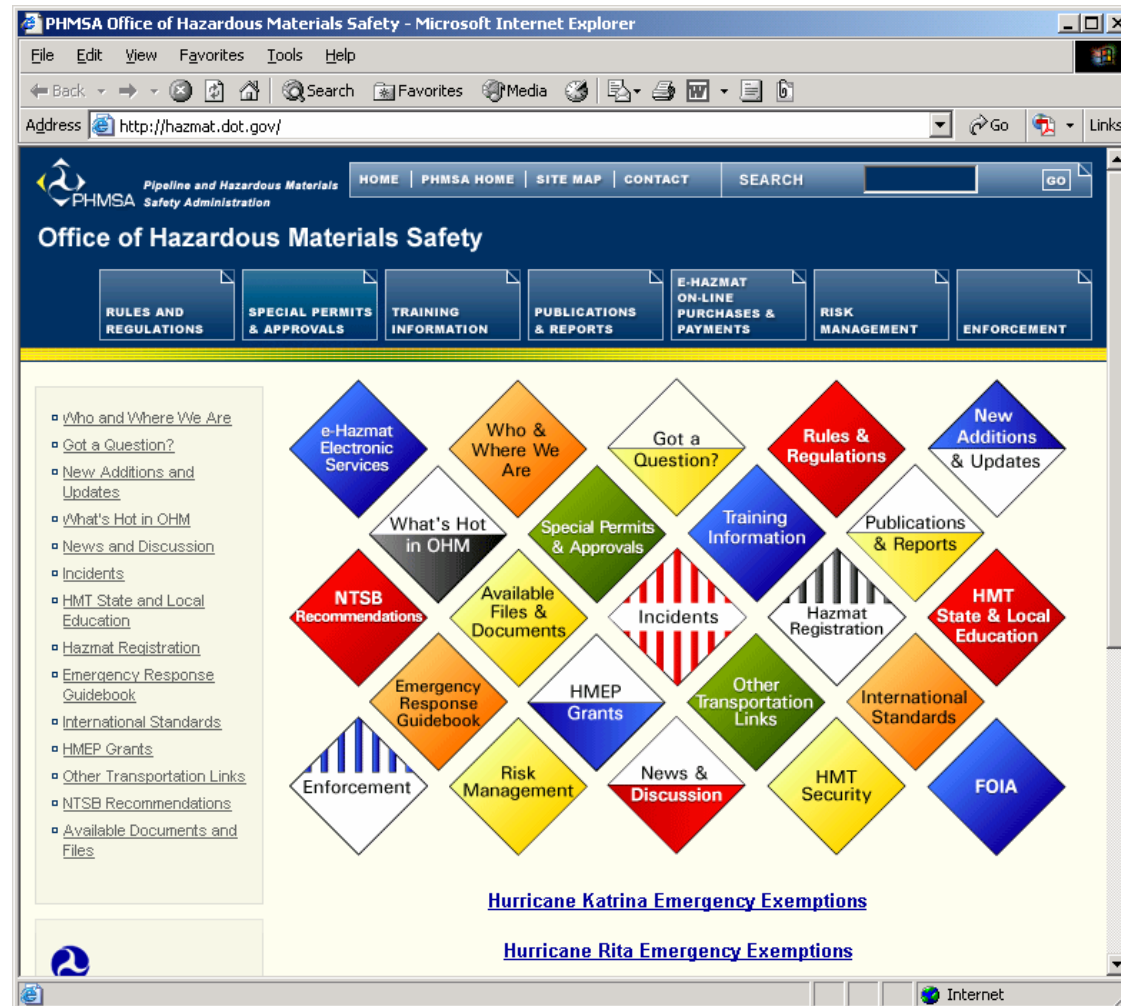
PHMSA Office of Hazardous Materials Safety - Microsoft Internet Explorer

File Edit View Favorites Tools Help

Back Search Favorites Media

Address http://hazmat.dot.gov/ Go Links

PHMSA Pipeline and Hazardous Materials Safety Administration

HOME | PHMSA HOME | SITE MAP | CONTACT SEARCH GO

Office of Hazardous Materials Safety

RULES AND REGULATIONS
SPECIAL PERMITS & APPROVALS
TRAINING INFORMATION
PUBLICATIONS & REPORTS
E-HAZMAT ON-LINE PURCHASES & PAYMENTS
RISK MANAGEMENT
ENFORCEMENT

- Who and Where We Are
- Got a Question?
- New Additions and Updates
- What's Hot in OHM
- News and Discussion
- Incidents
- HMT State and Local Education
- Hazmat Registration
- Emergency Response Guidebook
- International Standards
- HMEP Grants
- Other Transportation Links
- NTSB Recommendations
- Available Documents and Files

e-Hazmat Electronic Services
Who & Where We Are
Got a Question?
Rules & Regulations
New Additions & Updates
What's Hot in OHM
Special Permits & Approvals
Training Information
Publications & Reports
NTSB Recommendations
Available Files & Documents
Incidents
Hazmat Registration
HMT State & Local Education
Emergency Response Guidebook
HMEP Grants
Other Transportation Links
International Standards
Enforcement
Risk Management
News & Discussion
HMT Security
FOIA

Hurricane Katrina Emergency Exemptions

Hurricane Rita Emergency Exemptions

Internet